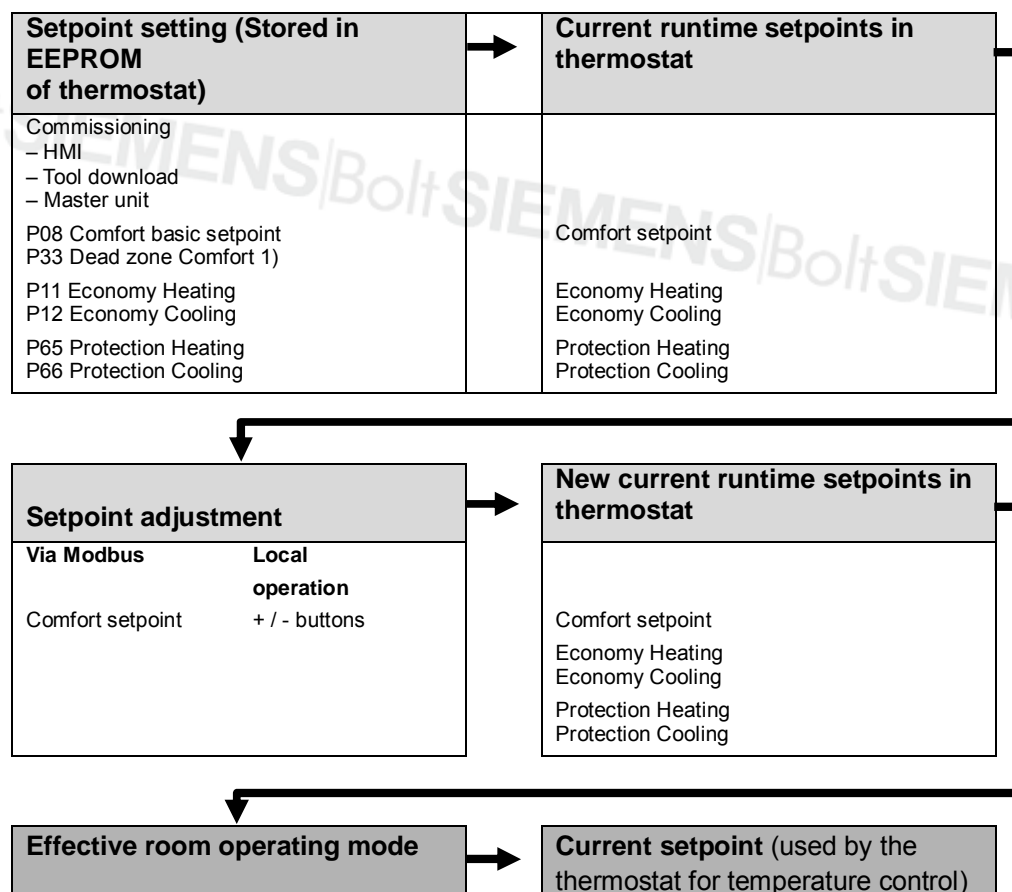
**Setpoint setting (Stored in EEPROM of thermostat)**

Commissioning
– HMI
– Tool download
– Master unit

P08 Comfort basic setpoint
P33 Dead zone Comfort 1)

P11 Economy Heating
P12 Economy Cooling

P65 Protection Heating
P66 Protection Cooling

**Current runtime setpoints in thermostat**

Comfort setpoint

Economy Heating
Economy Cooling

Protection Heating
Protection Cooling

SIEMENS|BoltSIEMENS|BoltSIEMENS|BoltSIEM

**Setpoint adjustment**

| **Via Modbus** | **Local operation** |
|---|---|
| Comfort setpoint | + / - buttons |

**New current runtime setpoints in thermostat**

Comfort setpoint

Economy Heating
Economy Cooling

Protection Heating
Protection Cooling

**Effective room operating mode**

**Current setpoint** (used by the thermostat for temperature control)